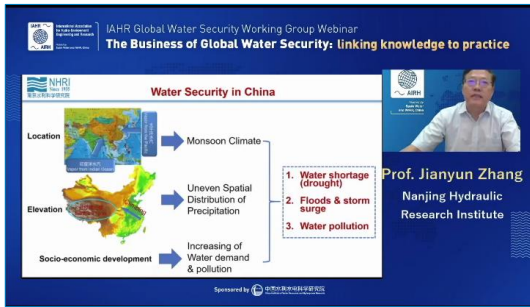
IAHR Global Water Security Working Group Webinar

The Business of Global Water Security: linking knowledge to practice

NHRI Since 1935

Water Security in China

Location

Monsoon Climate

Elevation

Uneven Spatial Distribution of Precipitation

Socio-economic development

Increasing of Water demand & pollution

1. Water shortage (drought)

2. Floods & storm surge

3. Water pollution

Prof. Jianyun Zhang

Nanjing Hydraulic Research Institute

Sponsored by